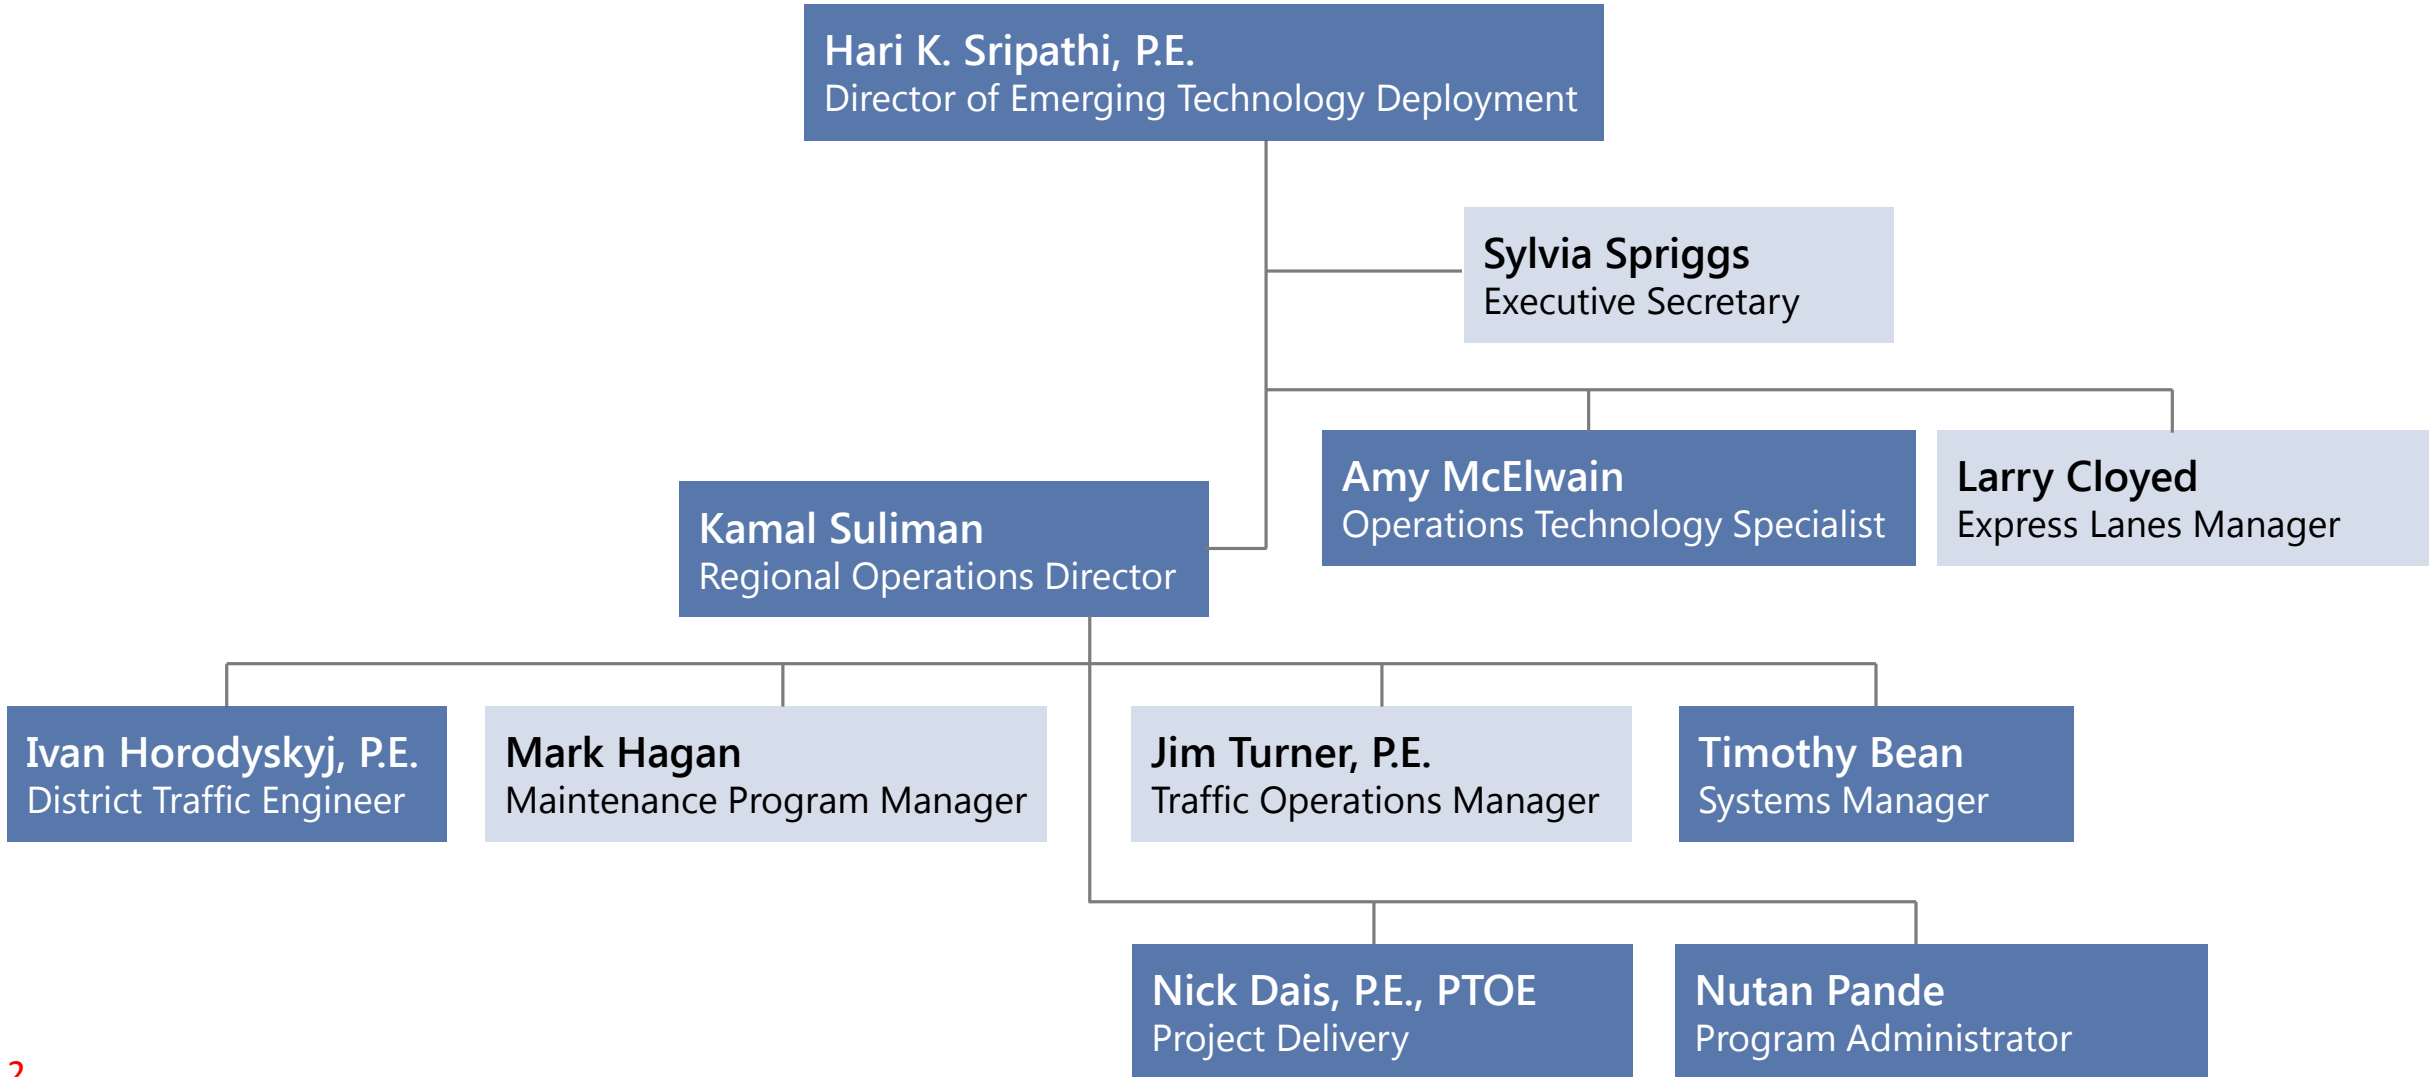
Hari K. Sripathi, P.E.
Director of Emerging Technology Deployment

Sylvia Spriggs
Executive Secretary

Amy McElwain
Operations Technology Specialist

Larry Cloyed
Express Lanes Manager

Kamal Suliman
Regional Operations Director

Ivan Horodyskyj, P.E.
District Traffic Engineer

Mark Hagan
Maintenance Program Manager

Jim Turner, P.E.
Traffic Operations Manager

Timothy Bean
Systems Manager

Nick Dais, P.E., PTOE
Project Delivery

Nutan Pande
Program Administrator

2